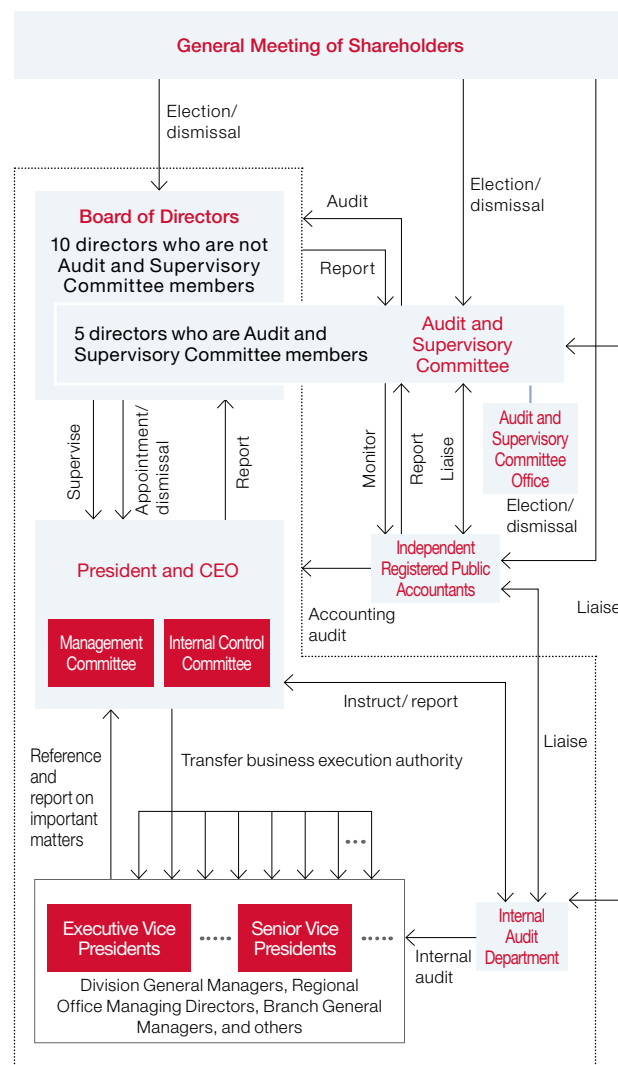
General Meeting of Shareholders

Election/ dismissal

Election/ dismissal

Audit

Report

Board of Directors

10 directors who are not Audit and Supervisory Committee members

5 directors who are Audit and Supervisory Committee members

Audit and Supervisory Committee

Audit and Supervisory Committee Office

Supervise

Appointment/ dismissal

Report

Monitor

Report

Liaise

Election/ dismissal

President and CEO

Independent Registered Public Accountants

Accounting audit

Liaise

Management Committee

Internal Control Committee

Instruct/ report

Liaise

Reference and report on important matters

Transfer business execution authority

Executive Vice Presidents

Senior Vice Presidents

Internal Audit Department

Internal audit

Division General Managers, Regional Office Managing Directors, Branch General Managers, and others